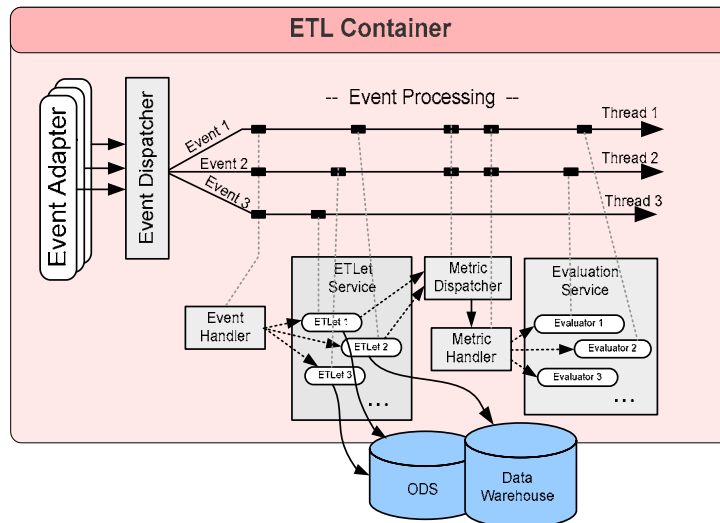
ETL Container

Event Adapter

Event Dispatcher

-- Event Processing --

Event 1
Event 2
Event 3

Thread 1
Thread 2
Thread 3

Event Handler

ETLet Service
ETLet 1
ETLet 2
ETLet 3
...

Metric Dispatcher

Metric Handler

Evaluation Service
Evaluator 1
Evaluator 2
Evaluator 3
...

ODS

Data Warehouse